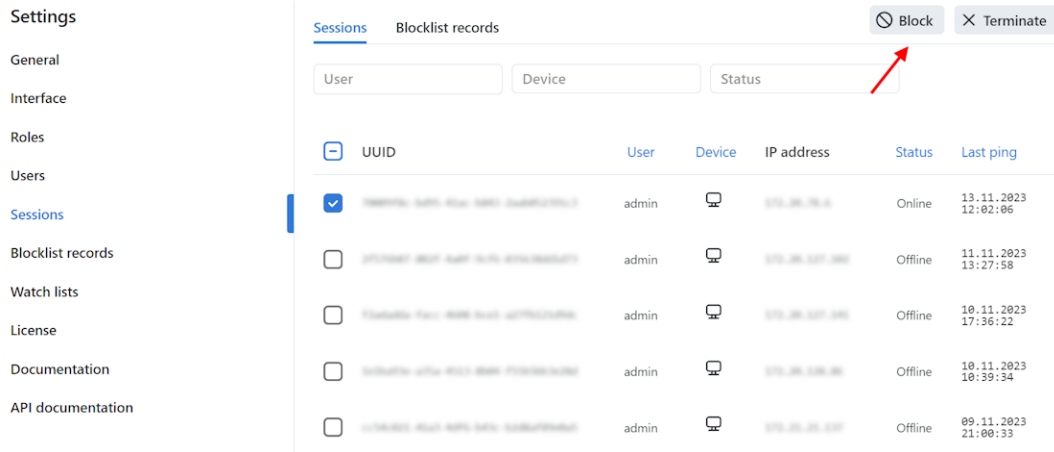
Settings

General

Interface

Roles

Users

Sessions

Blocklist records

Watch lists

License

Documentation

API documentation

Sessions Blocklist records

Block Terminate

User Device Status

| | UUID | User | Device | IP address | Status | Last ping |
|---|---|---|---|---|---|---|
| | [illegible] | admin | | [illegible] | Online | 13.11.2023 12:02:06 |
| | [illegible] | admin | | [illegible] | Offline | 11.11.2023 13:27:58 |
| | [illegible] | admin | | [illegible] | Offline | 10.11.2023 17:36:22 |
| | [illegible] | admin | | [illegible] | Offline | 10.11.2023 10:39:34 |
| | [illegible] | admin | | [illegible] | Offline | 09.11.2023 21:00:33 |